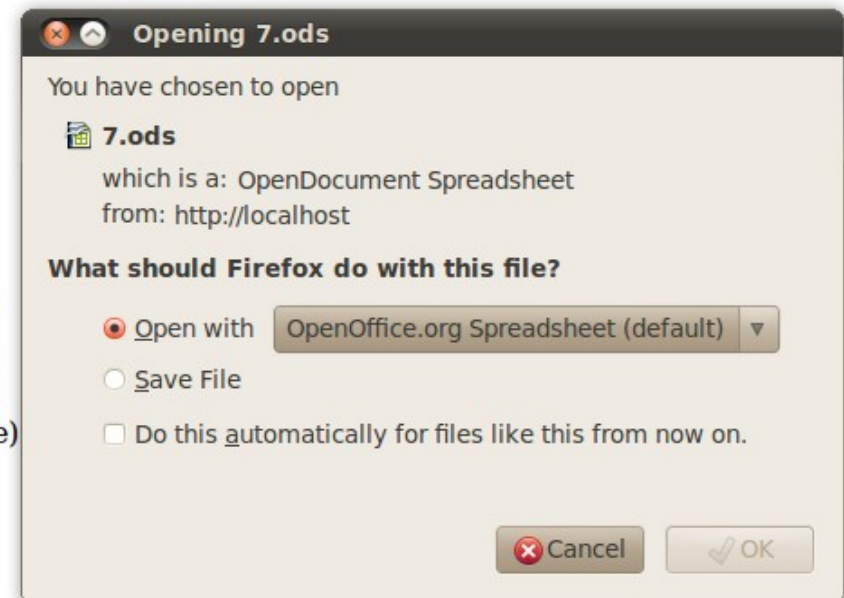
Opening 7.ods

You have chosen to open

7.ods

which is a: OpenDocument Spreadsheet
from: http://localhost

What should Firefox do with this file?

Open with OpenOffice.org Spreadsheet (default)

Save File

e)

Do this automatically for files like this from now on.

Cancel OK